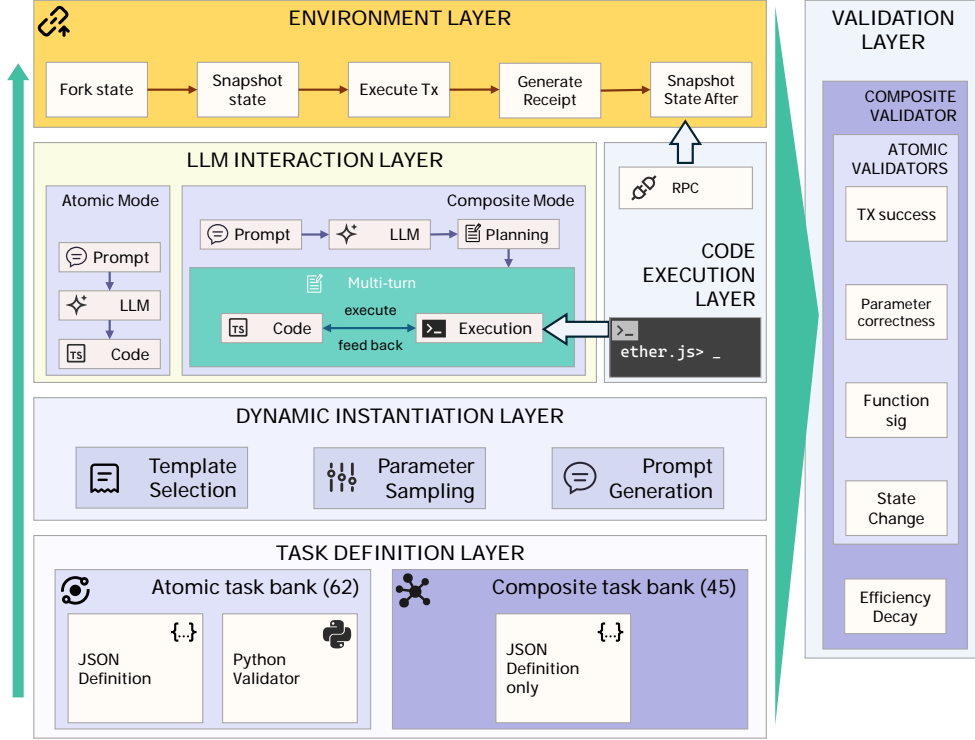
ENVIRONMENT LAYER

Fork state

Snapshot state

Execute Tx

Generate Receipt

Snapshot State After

LLM INTERACTION LAYER

Atomic Mode

Prompt

LLM

Code

Composite Mode

Prompt

LLM

Planning

Multi-turn

execute

TS Code

feed back

Execution

RPC

CODE EXECUTION LAYER

>_

ether.js> _

DYNAMIC INSTANTIATION LAYER

Template Selection

Parameter Sampling

Prompt Generation

TASK DEFINITION LAYER

Atomic task bank (62)

{...}

JSON Definition

Python Validator

Composite task bank (45)

{...}

JSON Definition only

VALIDATION LAYER

COMPOSITE VALIDATOR

ATOMIC VALIDATORS

TX success

Parameter correctness

Function sig

State Change

Efficiency Decay